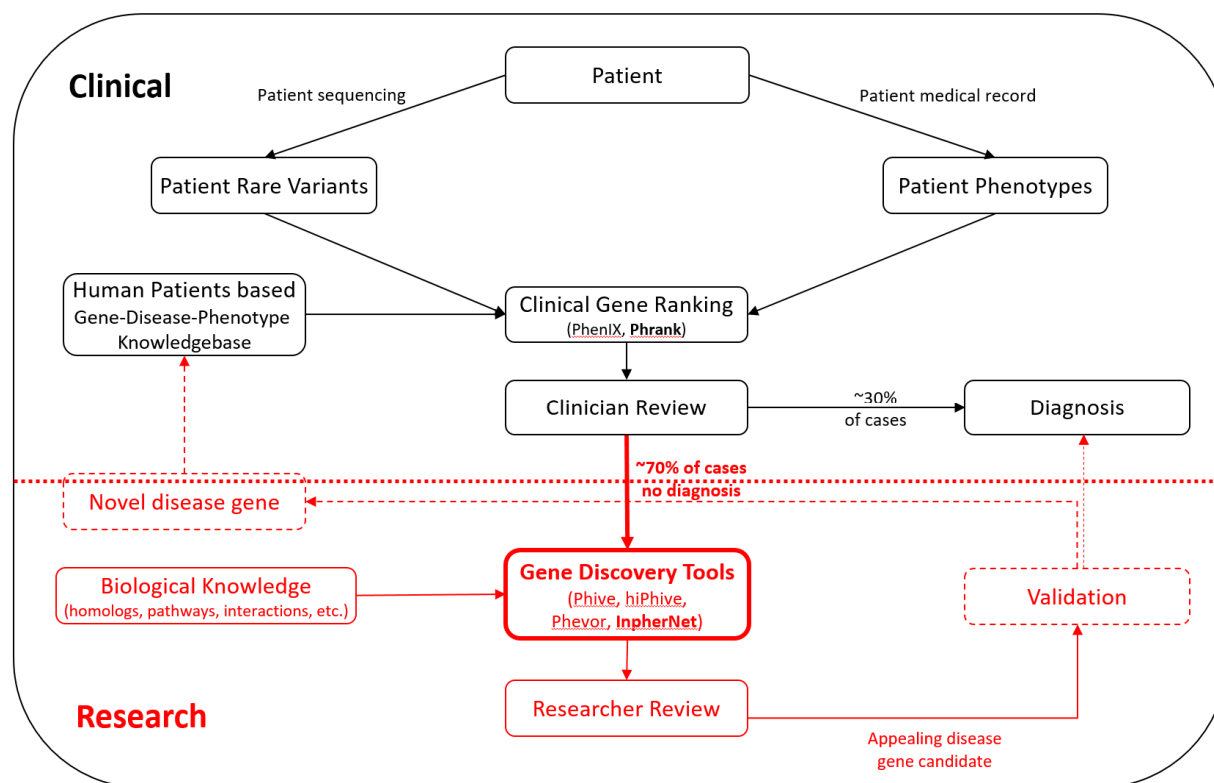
Clinical

Patient

Patient sequencing

Patient medical record

Patient Rare Variants

Patient Phenotypes

Human Patients based Gene-Disease-Phenotype Knowledgebase

Clinical Gene Ranking (PhenIX, Phrank)

Clinician Review

~30% of cases

Diagnosis

~70% of cases no diagnosis

Novel disease gene

Biological Knowledge (homologs, pathways, interactions, etc.)

Gene Discovery Tools (Phive, hiPhive, Phevor, InpherNet)

Validation

Researcher Review

Research

Appealing disease gene candidate